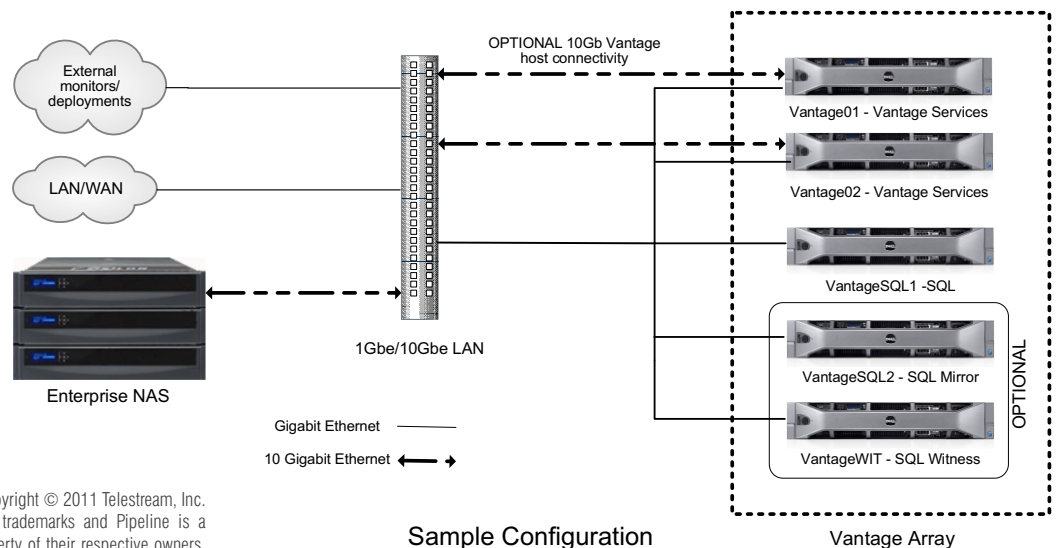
External monitors/ deployments

LAN/WAN

OPTIONAL 10Gb Vantage host connectivity

Vantage01 - Vantage Services

Vantage02 - Vantage Services

VantageSQL1 -SQL

VantageSQL2 - SQL Mirror

VantageWIT - SQL Witness

OPTIONAL

1Gbe/10Gbe LAN

Enterprise NAS

Gigabit Ethernet

10 Gigabit Ethernet

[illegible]opyright © 2011 Telestream, Inc. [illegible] trademarks and Pipeline is a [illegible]erty of their respective owners.

Sample Configuration

Vantage Array